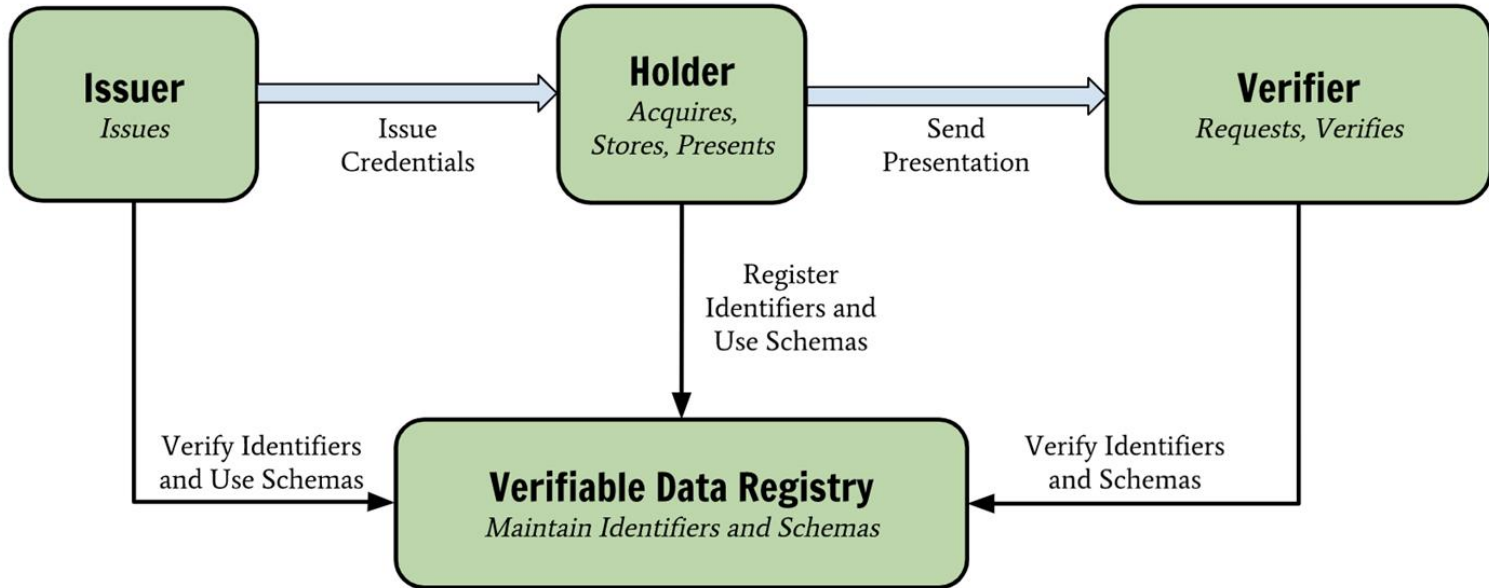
Issuer
Issues

Issue Credentials

Holder
Acquires, Stores, Presents

Send Presentation

Verifier
Requests, Verifies

Register Identifiers and Use Schemas

Verify Identifiers and Use Schemas

Verifiable Data Registry
Maintain Identifiers and Schemas

Verify Identifiers and Schemas